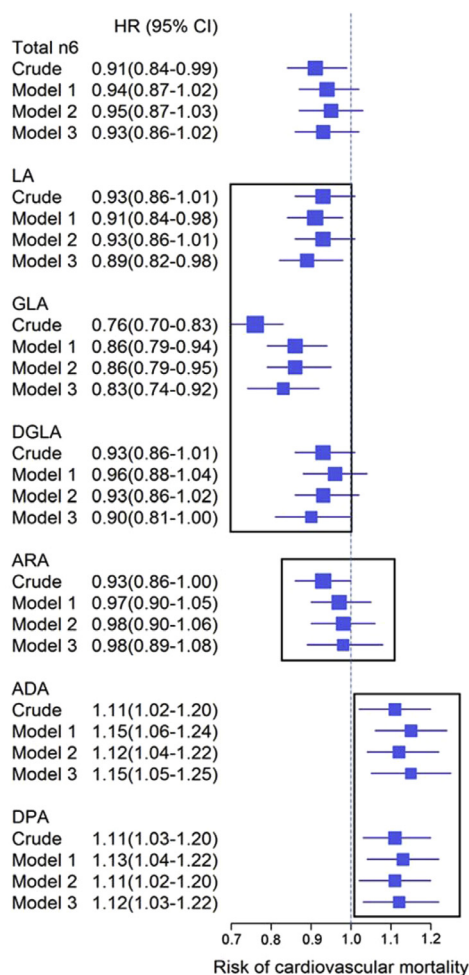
HR (95% CI)

Total n6
Crude 0.91(0.84-0.99)
Model 1 0.94(0.87-1.02)
Model 2 0.95(0.87-1.03)
Model 3 0.93(0.86-1.02)

LA
Crude 0.93(0.86-1.01)
Model 1 0.91(0.84-0.98)
Model 2 0.93(0.86-1.01)
Model 3 0.89(0.82-0.98)

GLA
Crude 0.76(0.70-0.83)
Model 1 0.86(0.79-0.94)
Model 2 0.86(0.79-0.95)
Model 3 0.83(0.74-0.92)

DGLA
Crude 0.93(0.86-1.01)
Model 1 0.96(0.88-1.04)
Model 2 0.93(0.86-1.02)
Model 3 0.90(0.81-1.00)

ARA
Crude 0.93(0.86-1.00)
Model 1 0.97(0.90-1.05)
Model 2 0.98(0.90-1.06)
Model 3 0.98(0.89-1.08)

ADA
Crude 1.11(1.02-1.20)
Model 1 1.15(1.06-1.24)
Model 2 1.12(1.04-1.22)
Model 3 1.15(1.05-1.25)

DPA
Crude 1.11(1.03-1.20)
Model 1 1.13(1.04-1.22)
Model 2 1.11(1.02-1.20)
Model 3 1.12(1.03-1.22)

0.7 0.8 0.9 1.0 1.1 1.2
Risk of cardiovascular mortality